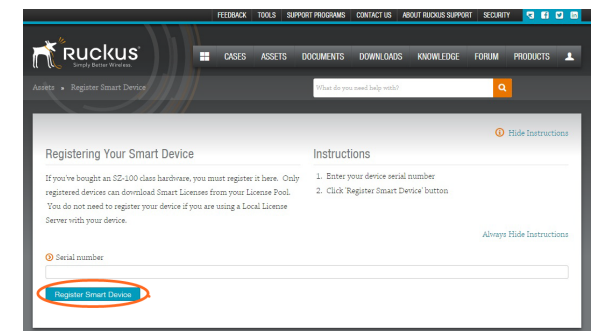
FEEDBACK TOOLS SUPPORT PROGRAMS CONTACT US ABOUT RUCKUS SUPPORT SECURITY

Ruckus
Simply Better Wireless.

CASES ASSETS DOCUMENTS DOWNLOADS KNOWLEDGE FORUM PRODUCTS

Assets » Register Smart Device

What do you need help with?

Hide Instructions

Registering Your Smart Device

If you've bought an SZ-100 class hardware, you must register it here. Only registered devices can download Smart Licenses from your License Pool. You do not need to register your device if you are using a Local License Server with your device.

Instructions

1. Enter your device serial number
2. Click 'Register Smart Device' button

Always Hide Instructions

Serial number

Register Smart Device